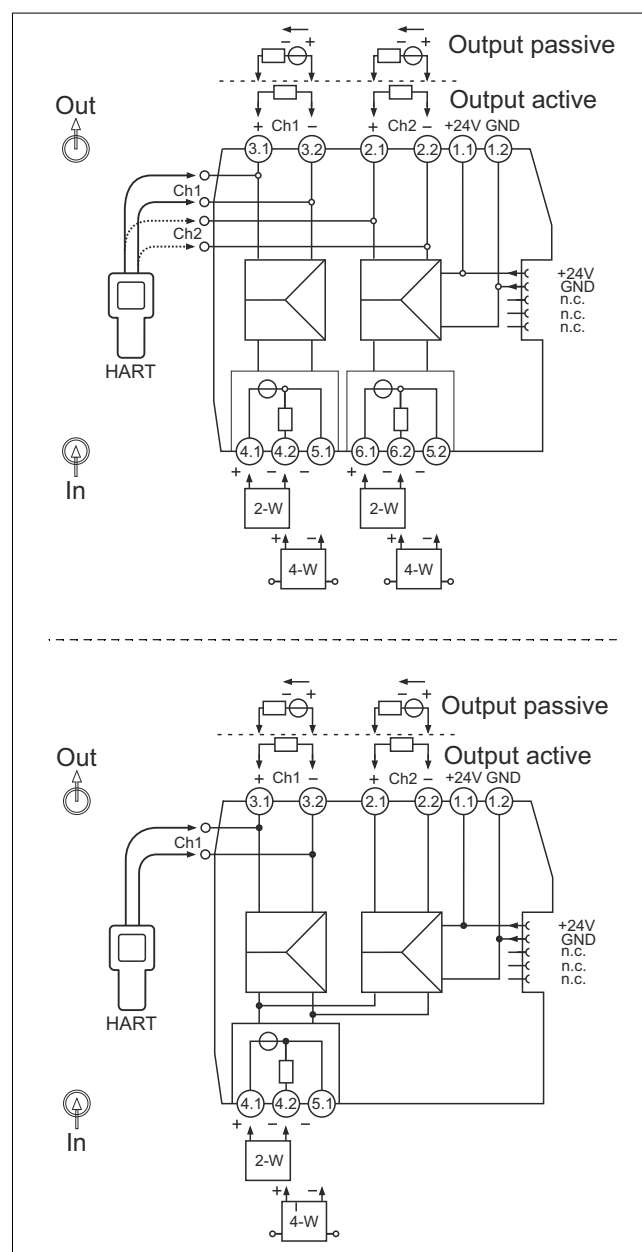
Output passive
Output active
Out
+ Ch1 –
+ Ch2 –
+24V GND
3.1 3.2 2.1 2.2 1.1 1.2
Ch1
Ch2
+24V
GND
n.c.
n.c.
n.c.
HART
In
4.1 4.2 5.1 6.1 6.2 5.2
2-W
2-W
4-W
4-W

Output passive
Output active
Out
+ Ch1 –
+ Ch2 –
+24V GND
3.1 3.2 2.1 2.2 1.1 1.2
Ch1
+24V
GND
n.c.
n.c.
n.c.
HART
In
4.1 4.2 5.1
2-W
4-W